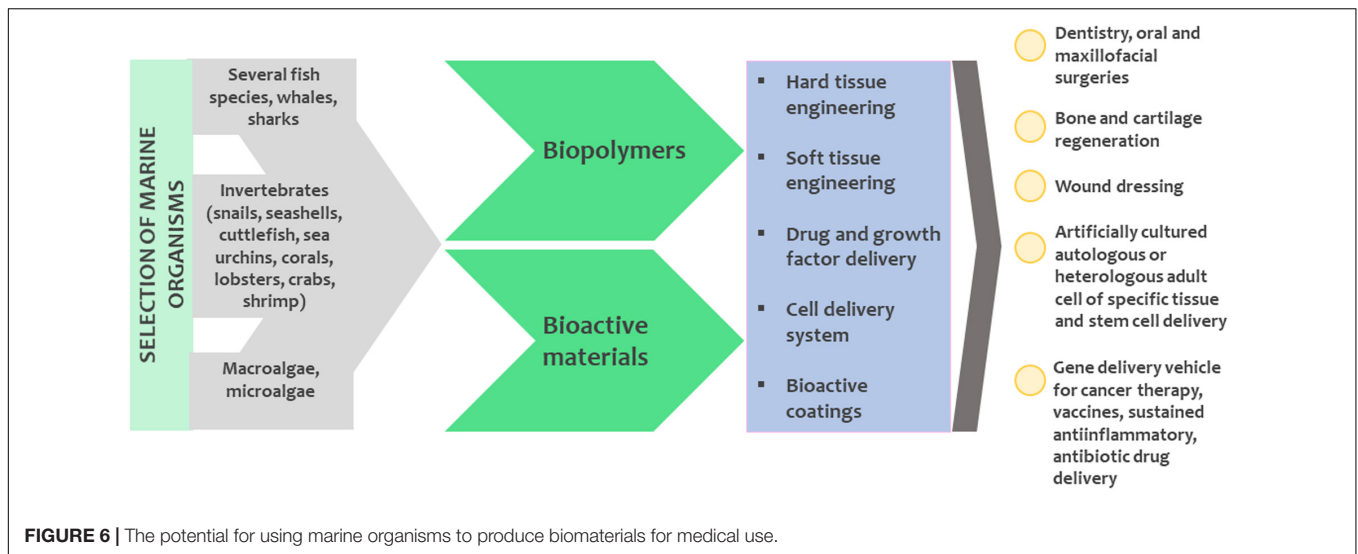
SELECTION OF MARINE ORGANISMS

Several fish species, whales, sharks

Invertebrates (snails, seashells, cuttlefish, sea urchins, corals, lobsters, crabs, shrimp)

Macroalgae, microalgae

Biopolymers

Bioactive materials

▪ Hard tissue engineering

▪ Soft tissue engineering

▪ Drug and growth factor delivery

▪ Cell delivery system

▪ Bioactive coatings

Dentistry, oral and maxillofacial surgeries

Bone and cartilage regeneration

Wound dressing

Artificially cultured autologous or heterologous adult cell of specific tissue and stem cell delivery

Gene delivery vehicle for cancer therapy, vaccines, sustained antiinflammatory, antibiotic drug delivery

FIGURE 6 | The potential for using marine organisms to produce biomaterials for medical use.